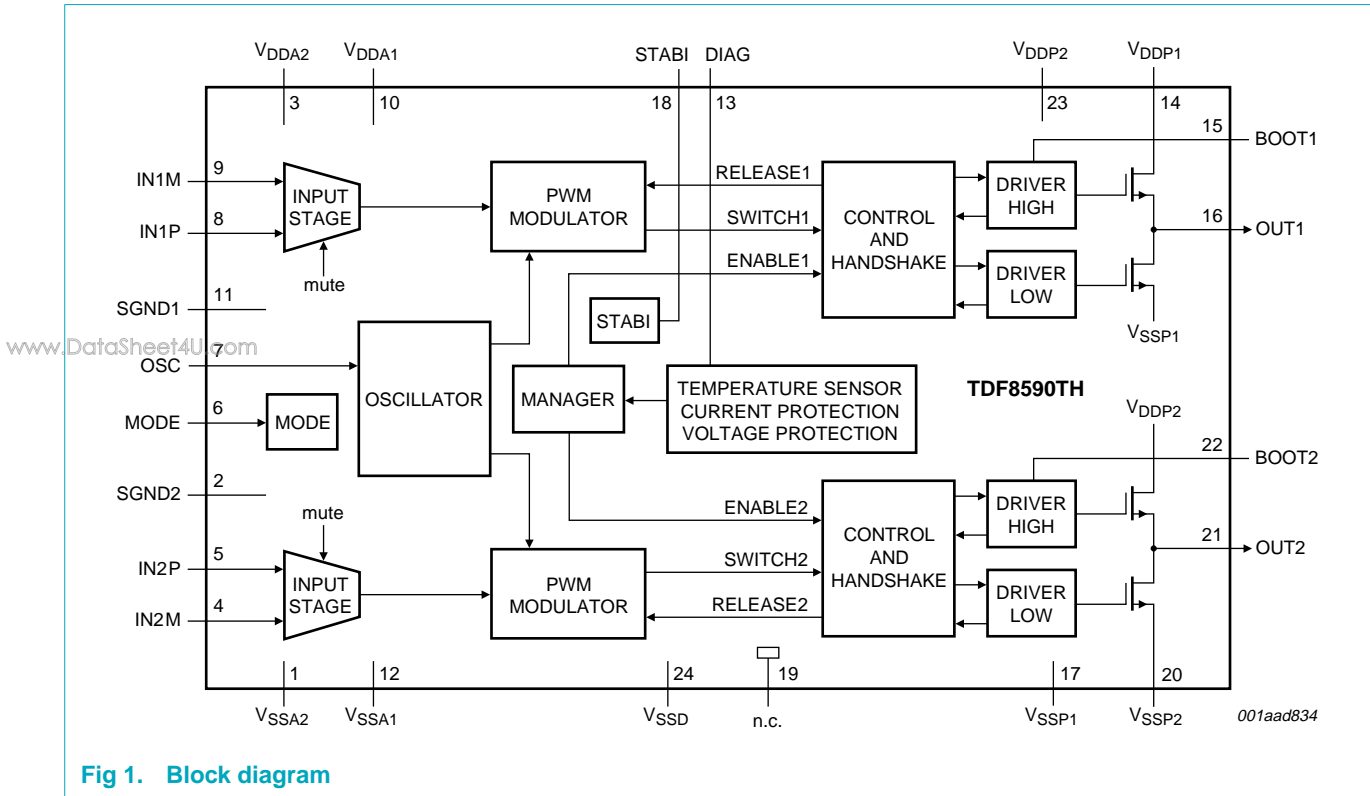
$V_{DDA2}$ $V_{DDA1}$ STABI DIAG $V_{DDP2}$ $V_{DDP1}$

3 10 18 13 23 14

15 BOOT1

IN1M 9

IN1P 8

INPUT STAGE

mute

PWM MODULATOR

RELEASE1

SWITCH1

ENABLE1

CONTROL AND HANDSHAKE

DRIVER HIGH

DRIVER LOW

16 OUT1

$V_{SSP1}$

SGND1 11

STABI

www.DataSheet4U.com

7

OSC

OSCILLATOR

MANAGER

TEMPERATURE SENSOR
CURRENT PROTECTION
VOLTAGE PROTECTION

TDF8590TH

MODE 6

MODE

$V_{DDP2}$

22 BOOT2

SGND2 2

mute

ENABLE2

CONTROL AND HANDSHAKE

DRIVER HIGH

DRIVER LOW

21 OUT2

IN2P 5

IN2M 4

INPUT STAGE

PWM MODULATOR

SWITCH2

RELEASE2

1 12 24 19 17 20

$V_{SSA2}$ $V_{SSA1}$ $V_{SSD}$ n.c. $V_{SSP1}$ $V_{SSP2}$

001aad834

Fig 1. Block diagram